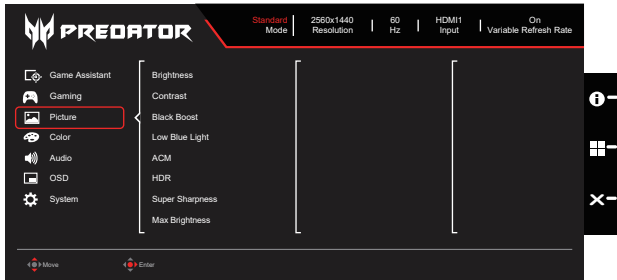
PREDATOR

Standard
Mode

2560x1440
Resolution

60
Hz

HDMI1
Input

On
Variable Refresh Rate

Game Assistant
Gaming
Picture
Color
Audio
OSD
System

Brightness
Contrast
Black Boost
Low Blue Light
ACM
HDR
Super Sharpness
Max Brightness

Move
Enter